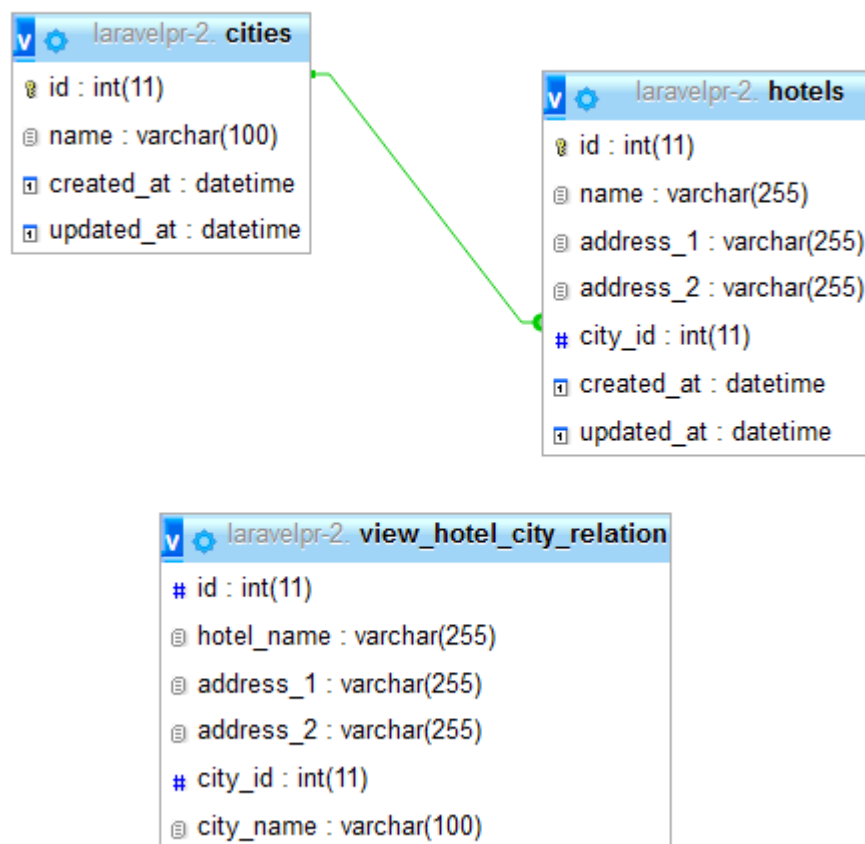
V laravelpr-2. cities
id : int(11)
name : varchar(100)
created_at : datetime
updated_at : datetime

V laravelpr-2. hotels
id : int(11)
name : varchar(255)
address_1 : varchar(255)
address_2 : varchar(255)
# city_id : int(11)
created_at : datetime
updated_at : datetime

V laravelpr-2. view_hotel_city_relation
# id : int(11)
hotel_name : varchar(255)
address_1 : varchar(255)
address_2 : varchar(255)
# city_id : int(11)
city_name : varchar(100)